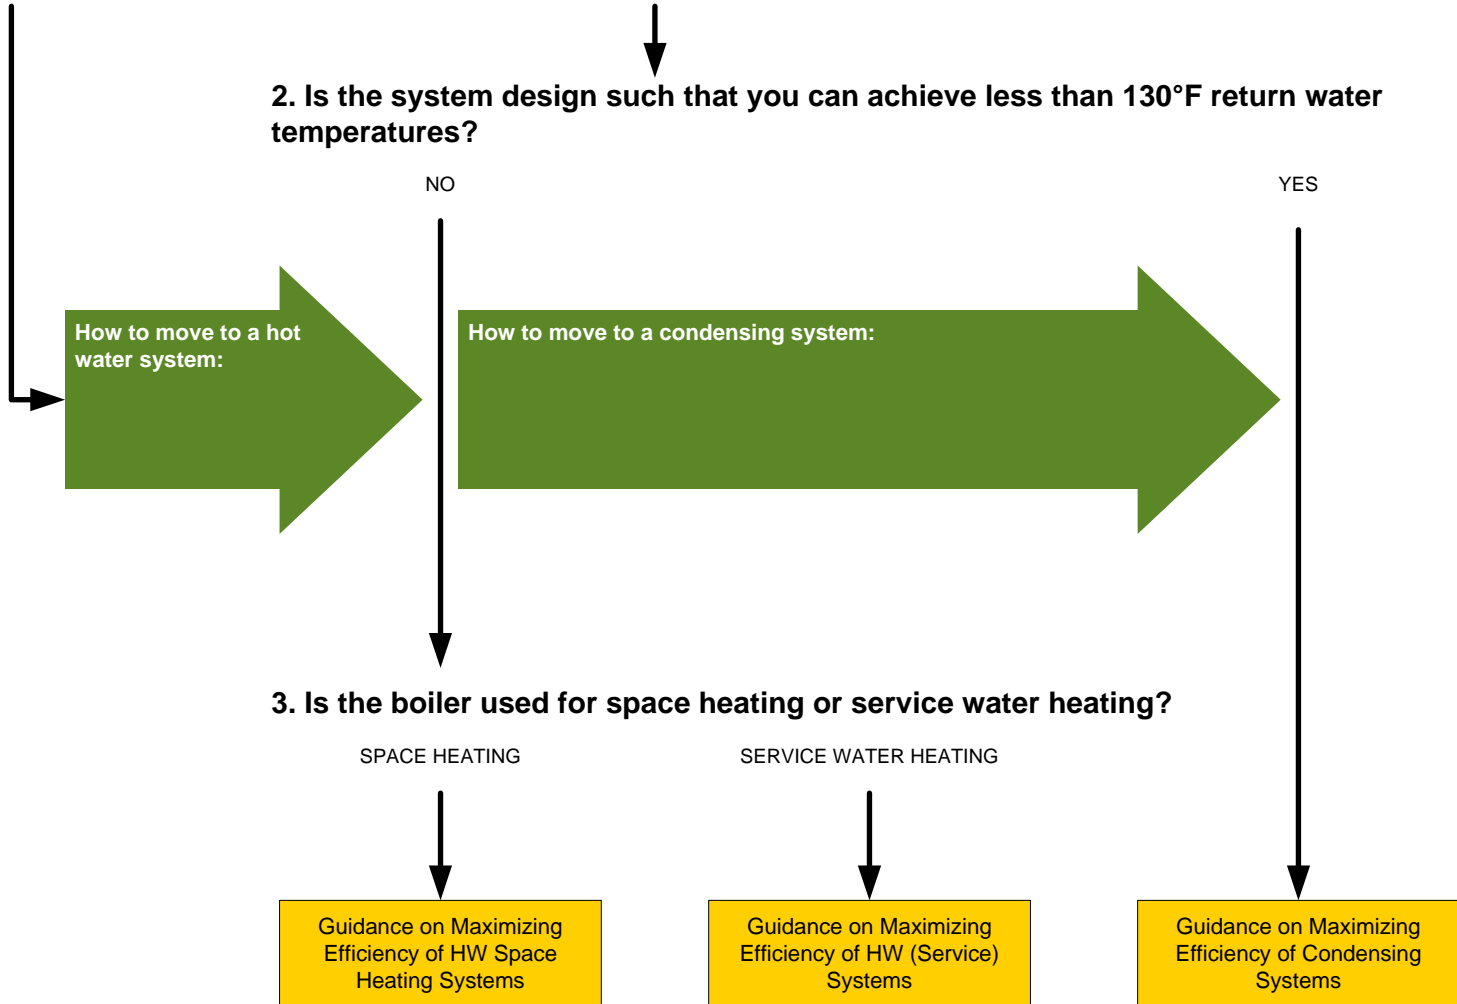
2. Is the system design such that you can achieve less than 130°F return water temperatures?

NO

YES

How to move to a hot water system:

How to move to a condensing system:

3. Is the boiler used for space heating or service water heating?

SPACE HEATING

SERVICE WATER HEATING

Guidance on Maximizing Efficiency of HW Space Heating Systems

Guidance on Maximizing Efficiency of HW (Service) Systems

Guidance on Maximizing Efficiency of Condensing Systems